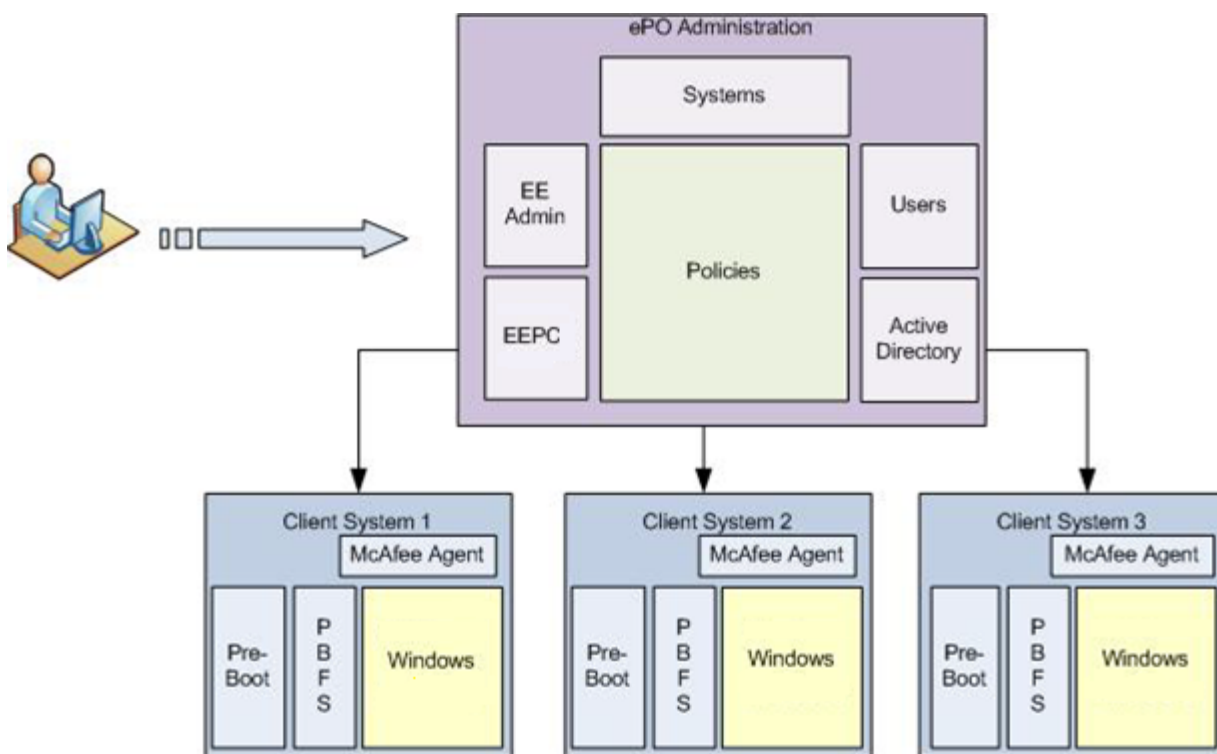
ePO Administration

Systems

EE Admin

Users

Policies

EEPC

Active Directory

Client System 1
McAfee Agent
Pre-Boot
P B F S
Windows

Client System 2
McAfee Agent
Pre-Boot
P B F S
Windows

Client System 3
McAfee Agent
Pre-Boot
P B F S
Windows